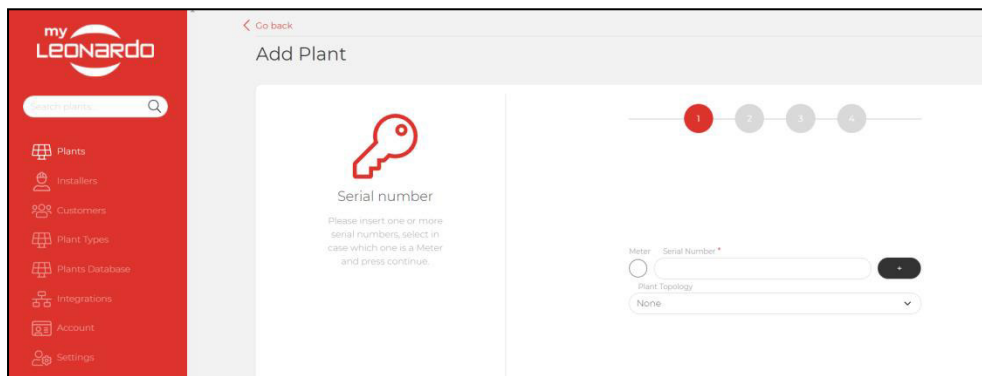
my LEONARDO

Search plants

Plants
Installers
Customers
Plant Types
Plants Database
Integrations
Account
Settings

Go back

Add Plant

1 2 3 4

Serial number

Please insert one or more serial numbers, select in case which one is a Meter and press continue.

Meter Serial Number *

+

Plant Topology

None